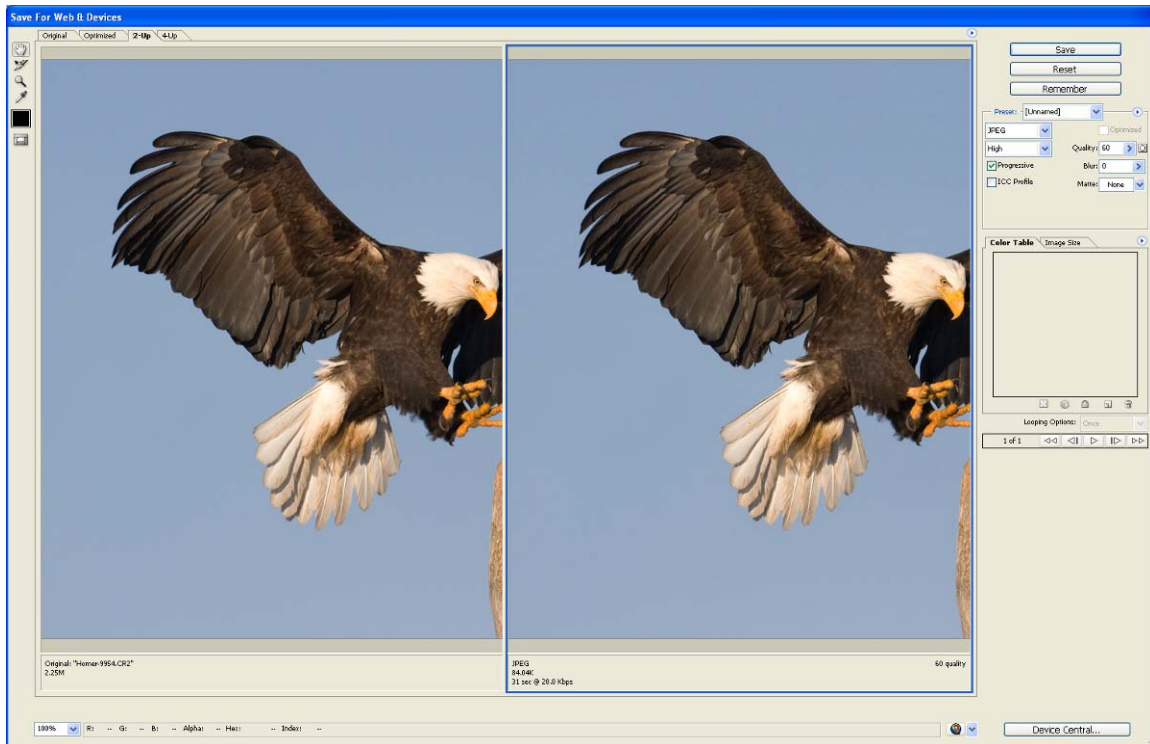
Save For Web & Devices

Original Optimized 2-Up 4-Up

Save
Reset
Remember

Preset: [Unnamed]
JPEG
Optimized
High
Quality: 60
Progressive
Blur: 0
ICC Profile
Matte: None

Color Table Image Size

Looping Options: Once

1 of 1

Original: "Homer-9954.CR2"
2.25M

JPEG
84.04K
31 sec @ 28.8 Kbps

60 quality

100% R: -- G: -- B: -- Alpha: -- Hex: -- Index: --

Device Central...